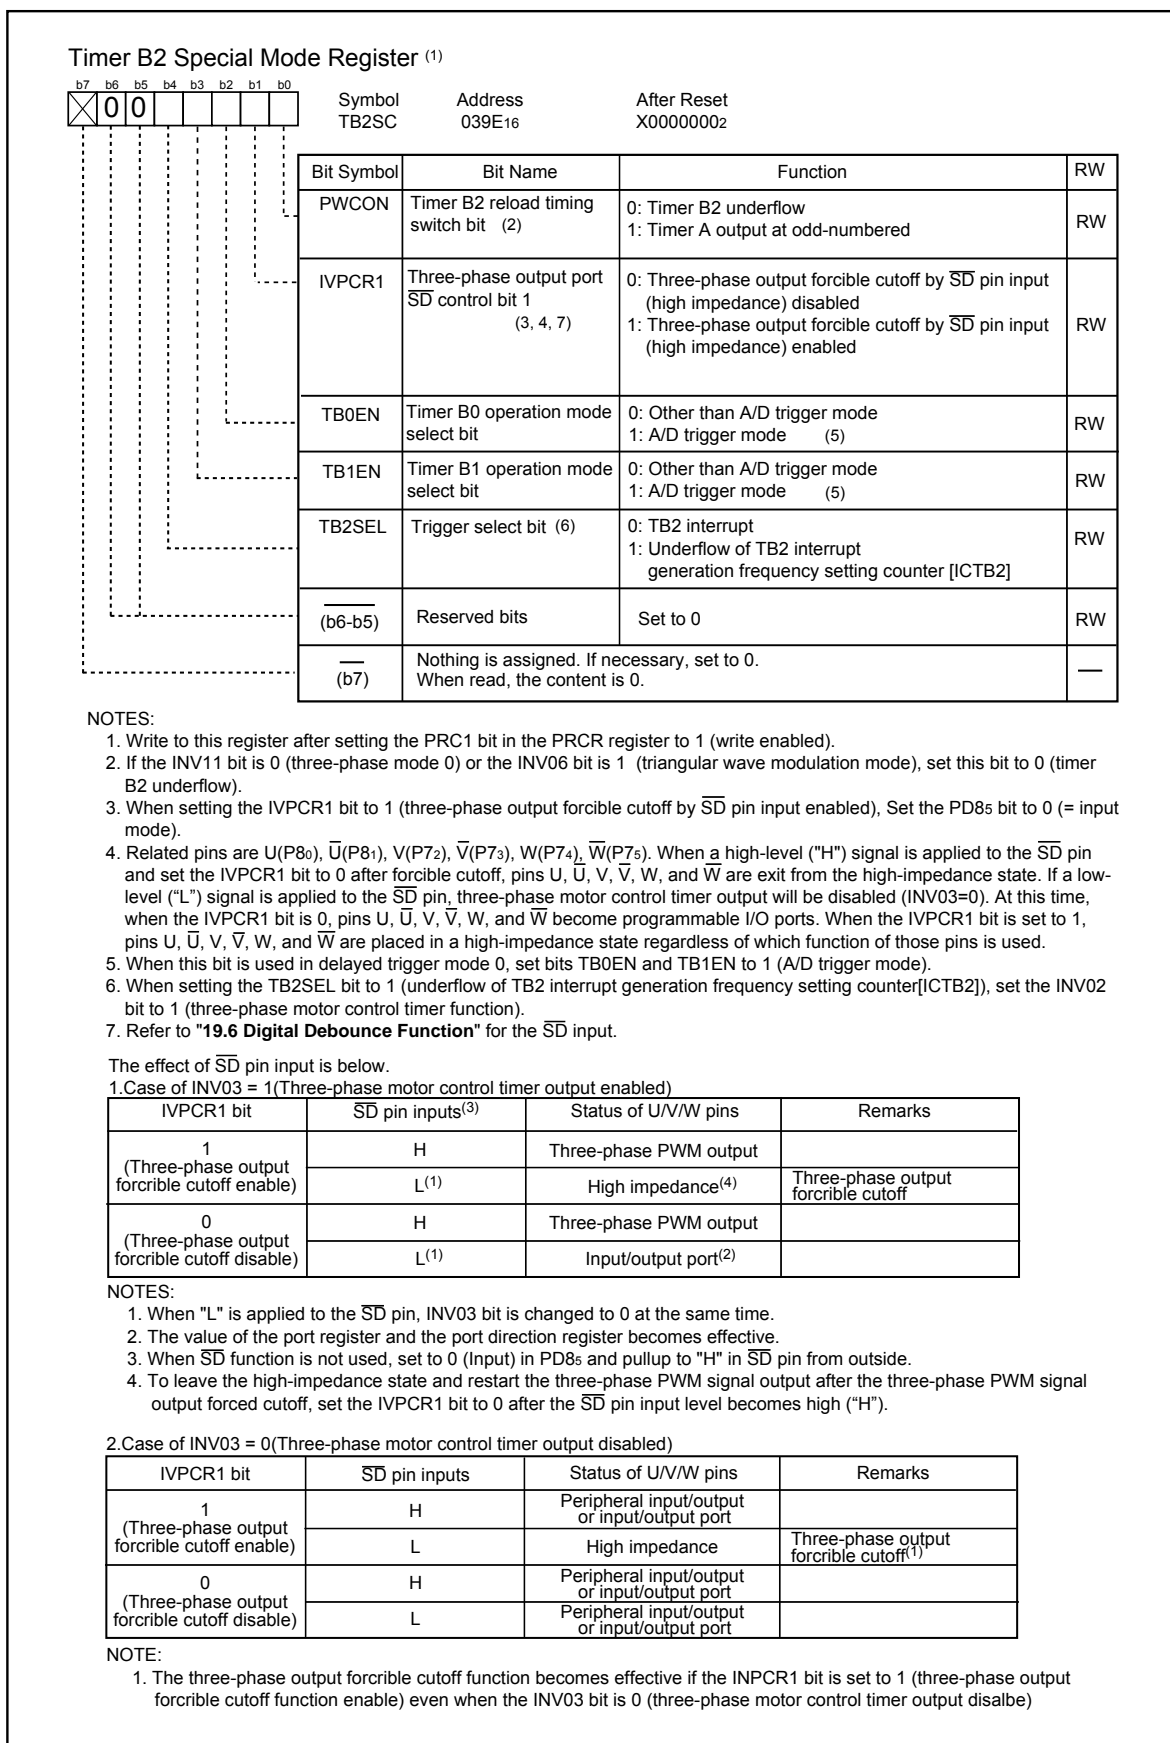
Timer B2 Special Mode Register $^{(1)}$

b7 b6 b5 b4 b3 b2 b1 b0
0 0

Symbol TB2SC  Address 039E$_{16}$  After Reset X0000000$_2$

| Bit Symbol | Bit Name | Function | RW |
|---|---|---|---|
| PWCON | Timer B2 reload timing switch bit (2) | 0: Timer B2 underflow 1: Timer A output at odd-numbered | RW |
| IVPCR1 | Three-phase output port $\overline{SD}$ control bit 1 (3, 4, 7) | 0: Three-phase output forcible cutoff by $\overline{SD}$ pin input (high impedance) disabled 1: Three-phase output forcible cutoff by $\overline{SD}$ pin input (high impedance) enabled | RW |
| TB0EN | Timer B0 operation mode select bit | 0: Other than A/D trigger mode 1: A/D trigger mode (5) | RW |
| TB1EN | Timer B1 operation mode select bit | 0: Other than A/D trigger mode 1: A/D trigger mode (5) | RW |
| TB2SEL | Trigger select bit (6) | 0: TB2 interrupt 1: Underflow of TB2 interrupt generation frequency setting counter [ICTB2] | RW |
| (b6-b5) | Reserved bits | Set to 0 | RW |
| (b7) | Nothing is assigned. If necessary, set to 0. When read, the content is 0. | | — |

NOTES:
1. Write to this register after setting the PRC1 bit in the PRCR register to 1 (write enabled).
2. If the INV11 bit is 0 (three-phase mode 0) or the INV06 bit is 1 (triangular wave modulation mode), set this bit to 0 (timer B2 underflow).
3. When setting the IVPCR1 bit to 1 (three-phase output forcible cutoff by $\overline{SD}$ pin input enabled), Set the PD8$_5$ bit to 0 (= input mode).
4. Related pins are U(P8$_0$), $\overline{U}$(P8$_1$), V(P7$_2$), $\overline{V}$(P7$_3$), W(P7$_4$), $\overline{W}$(P7$_5$). When a high-level ("H") signal is applied to the $\overline{SD}$ pin and set the IVPCR1 bit to 0 after forcible cutoff, pins U, $\overline{U}$, V, $\overline{V}$, W, and $\overline{W}$ are exit from the high-impedance state. If a low-level ("L") signal is applied to the $\overline{SD}$ pin, three-phase motor control timer output will be disabled (INV03=0). At this time, when the IVPCR1 bit is 0, pins U, $\overline{U}$, V, $\overline{V}$, W, and $\overline{W}$ become programmable I/O ports. When the IVPCR1 bit is set to 1, pins U, $\overline{U}$, V, $\overline{V}$, W, and $\overline{W}$ are placed in a high-impedance state regardless of which function of those pins is used.
5. When this bit is used in delayed trigger mode 0, set bits TB0EN and TB1EN to 1 (A/D trigger mode).
6. When setting the TB2SEL bit to 1 (underflow of TB2 interrupt generation frequency setting counter[ICTB2]), set the INV02 bit to 1 (three-phase motor control timer function).
7. Refer to "**19.6 Digital Debounce Function**" for the $\overline{SD}$ input.

The effect of $\overline{SD}$ pin input is below.
1.Case of INV03 = 1(Three-phase motor control timer output enabled)

| IVPCR1 bit | $\overline{SD}$ pin inputs$^{(3)}$ | Status of U/V/W pins | Remarks |
|---|---|---|---|
| 1 (Three-phase output forcible cutoff enable) | H | Three-phase PWM output | |
| | L$^{(1)}$ | High impedance$^{(4)}$ | Three-phase output forcible cutoff |
| 0 (Three-phase output forcible cutoff disable) | H | Three-phase PWM output | |
| | L$^{(1)}$ | Input/output port$^{(2)}$ | |

NOTES:
1. When "L" is applied to the $\overline{SD}$ pin, INV03 bit is changed to 0 at the same time.
2. The value of the port register and the port direction register becomes effective.
3. When $\overline{SD}$ function is not used, set to 0 (Input) in PD8$_5$ and pullup to "H" in $\overline{SD}$ pin from outside.
4. To leave the high-impedance state and restart the three-phase PWM signal output after the three-phase PWM signal output forced cutoff, set the IVPCR1 bit to 0 after the $\overline{SD}$ pin input level becomes high ("H").

2.Case of INV03 = 0(Three-phase motor control timer output disabled)

| IVPCR1 bit | $\overline{SD}$ pin inputs | Status of U/V/W pins | Remarks |
|---|---|---|---|
| 1 (Three-phase output forcible cutoff enable) | H | Peripheral input/output or input/output port | |
| | L | High impedance | Three-phase output forcible cutoff$^{(1)}$ |
| 0 (Three-phase output forcible cutoff disable) | H | Peripheral input/output or input/output port | |
| | L | Peripheral input/output or input/output port | |

NOTE:
1. The three-phase output forcible cutoff function becomes effective if the INPCR1 bit is set to 1 (three-phase output forcible cutoff function enable) even when the INV03 bit is 0 (three-phase motor control timer output disalbe)